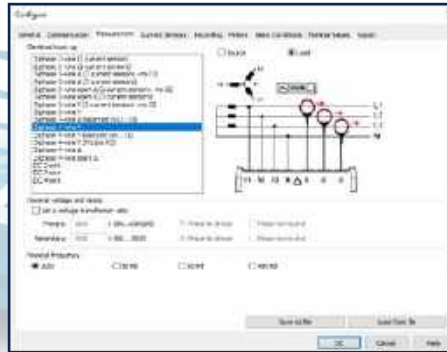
Configure

General  Communication  Measurement  Current Sensors  Recording  Meters  Alarm Conditions  Nominal Values  Report

Electrical hook-up

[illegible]
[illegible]
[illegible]
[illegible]
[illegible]
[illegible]
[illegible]
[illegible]
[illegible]
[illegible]
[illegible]
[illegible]
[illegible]
DC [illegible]
DC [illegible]
DC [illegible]

Source  Load

L1
L2
L3
N

Nominal voltage and ratios

Set a voltage transformer ratio

Primary: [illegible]
Secondary: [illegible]

Nominal frequency

Auto  50 Hz  60 Hz  400 Hz

Save to file  Load from file

OK  Cancel  Help